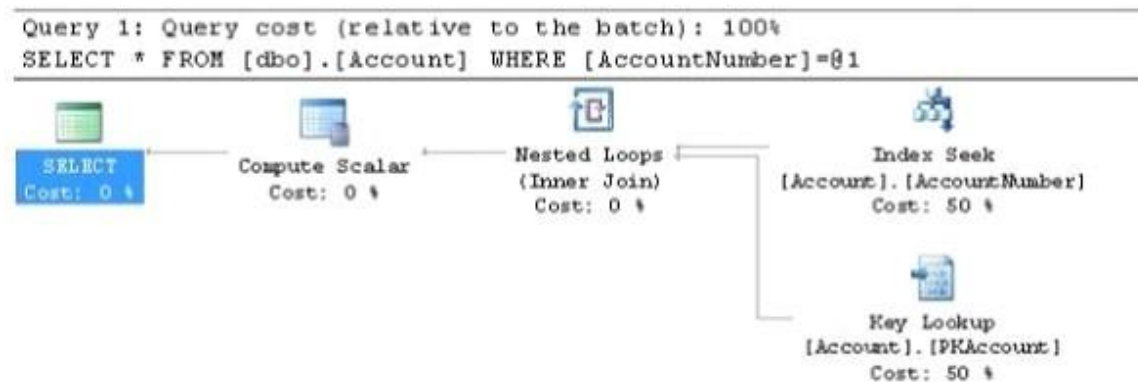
Query 1: Query cost (relative to the batch): 100%
SELECT * FROM [dbo].[Account] WHERE [AccountNumber]=@1

SELECT
Cost: 0 %

Compute Scalar
Cost: 0 %

Nested Loops
(Inner Join)
Cost: 0 %

Index Seek
[Account].[AccountNumber]
Cost: 50 %

Key Lookup
[Account].[PKAccount]
Cost: 50 %